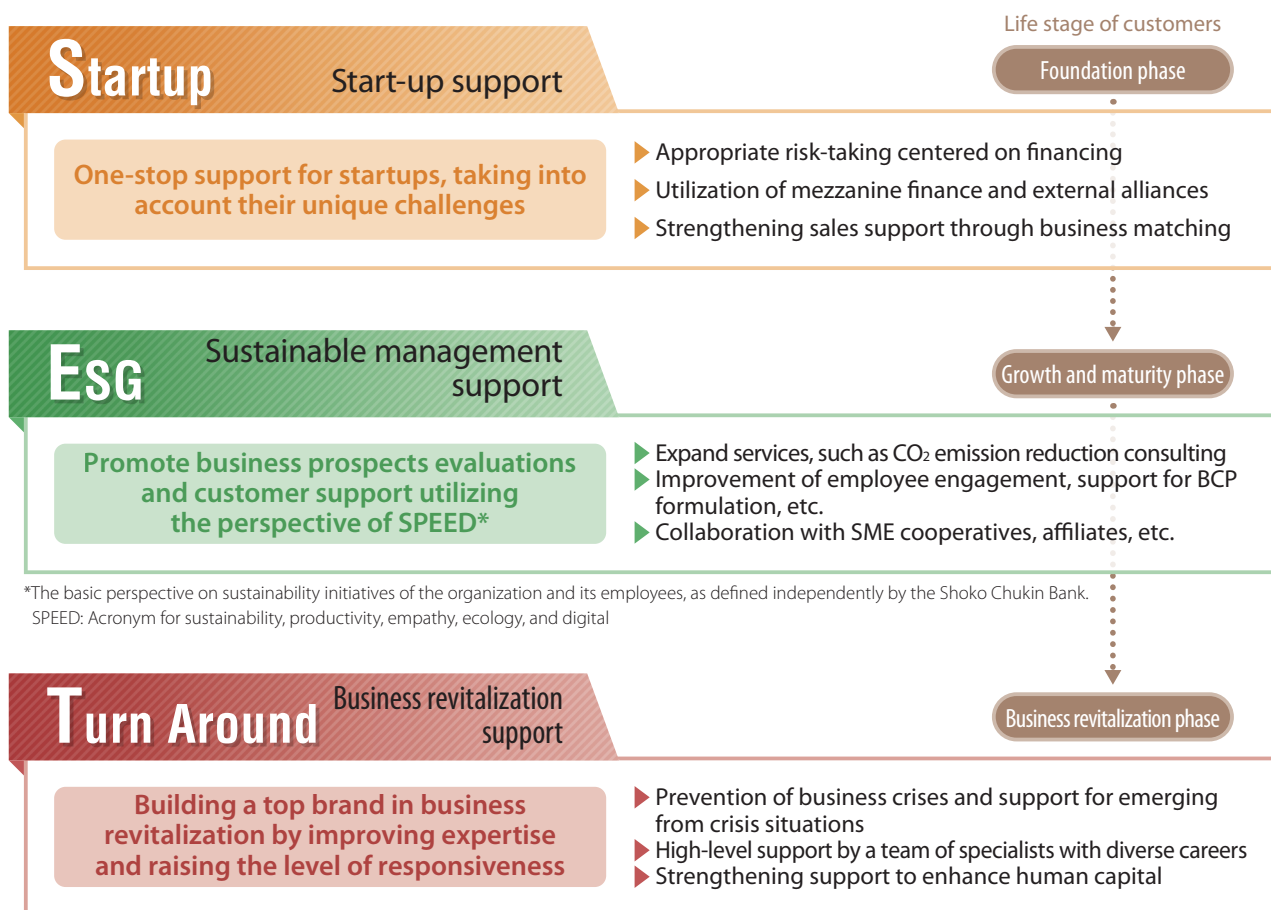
Life stage of customers

Startup Start-up support

Foundation phase

One-stop support for startups, taking into account their unique challenges

Appropriate risk-taking centered on financing
Utilization of mezzanine finance and external alliances
Strengthening sales support through business matching

ESG Sustainable management support

Growth and maturity phase

Promote business prospects evaluations and customer support utilizing the perspective of SPEED*

Expand services, such as $CO_2$ emission reduction consulting
Improvement of employee engagement, support for BCP formulation, etc.
Collaboration with SME cooperatives, affiliates, etc.

*The basic perspective on sustainability initiatives of the organization and its employees, as defined independently by the Shoko Chukin Bank.
SPEED: Acronym for sustainability, productivity, empathy, ecology, and digital

Turn Around Business revitalization support

Business revitalization phase

Building a top brand in business revitalization by improving expertise and raising the level of responsiveness

Prevention of business crises and support for emerging from crisis situations
High-level support by a team of specialists with diverse careers
Strengthening support to enhance human capital